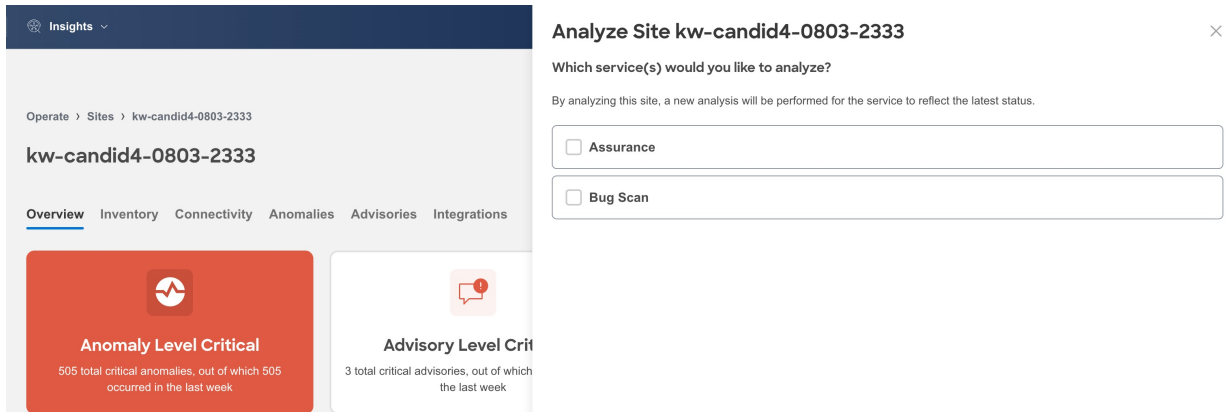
Insights

Operate › Sites › kw-candid4-0803-2333

kw-candid4-0803-2333

Overview Inventory Connectivity Anomalies Advisories Integrations

Anomaly Level Critical

505 total critical anomalies, out of which 505 occurred in the last week

Advisory Level Crit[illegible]

3 total critical advisories, out of which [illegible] the last week

Analyze Site kw-candid4-0803-2333

Which service(s) would you like to analyze?

By analyzing this site, a new analysis will be performed for the service to reflect the latest status.

Assurance

Bug Scan